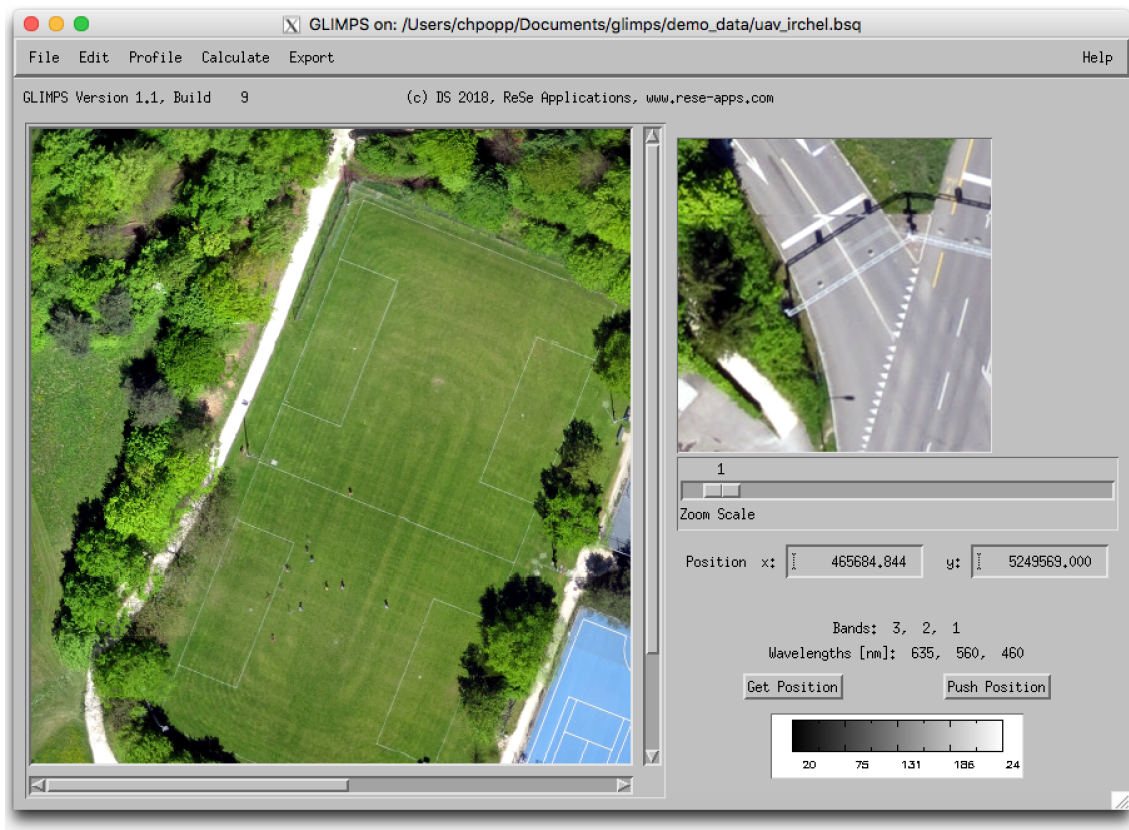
GLIMPS on: /Users/chpopp/Documents/glimps/demo_data/uav_irchel.bsq

File Edit Profile Calculate Export

Help

GLIMPS Version 1.1, Build 9

(c) DS 2018, ReSe Applications, www.rese-apps.com

1

Zoom Scale

Position x: 465684.844 y: 5249569.000

Bands: 3, 2, 1

Wavelengths [nm]: 635, 560, 460

Get Position

Push Position

20 75 131 186 24